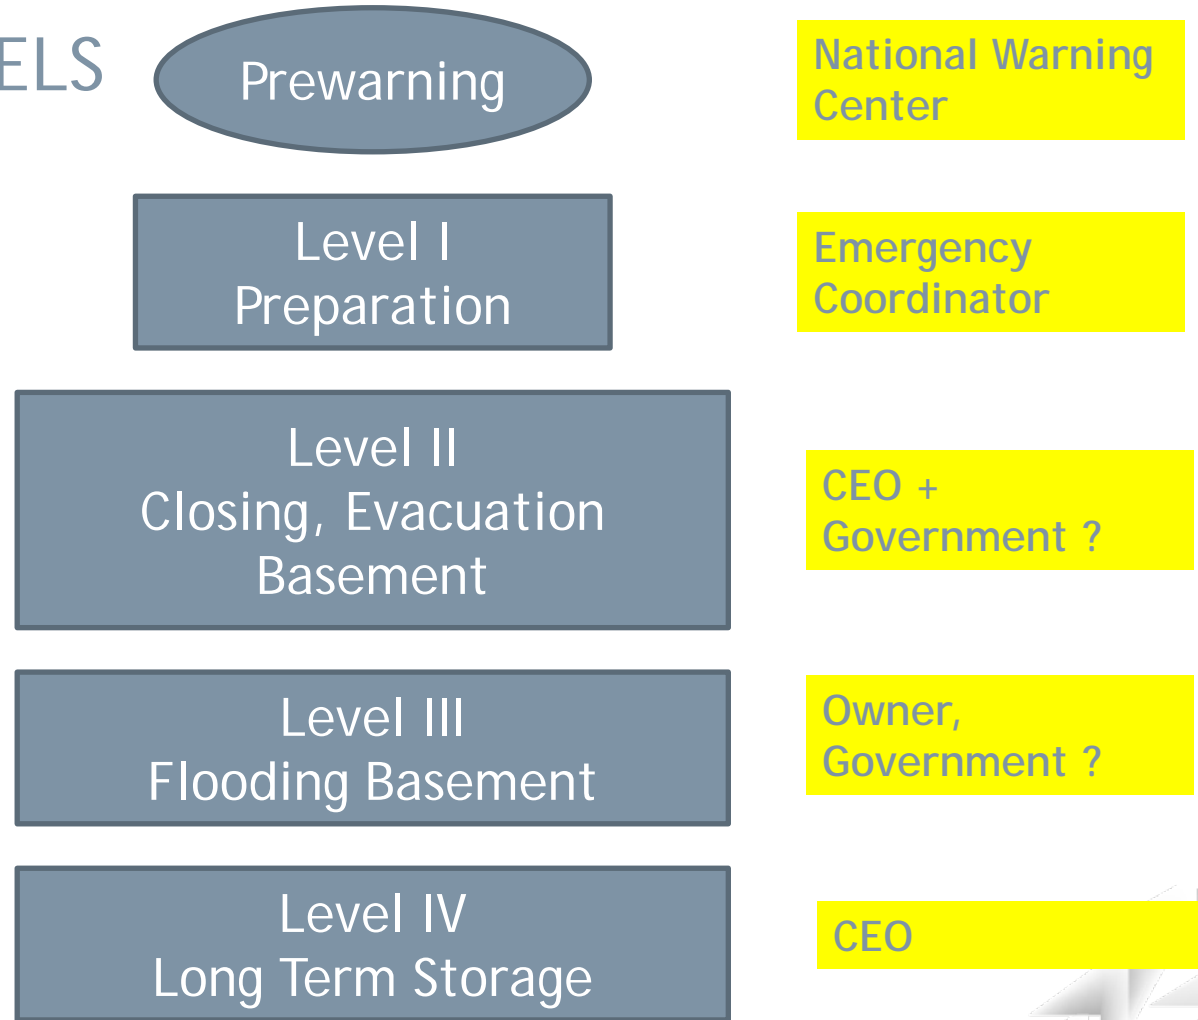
ELS

Prewarning

National Warning Center

Level I
Preparation

Emergency Coordinator

Level II
Closing, Evacuation Basement

CEO + Government ?

Level III
Flooding Basement

Owner, Government ?

Level IV
Long Term Storage

CEO